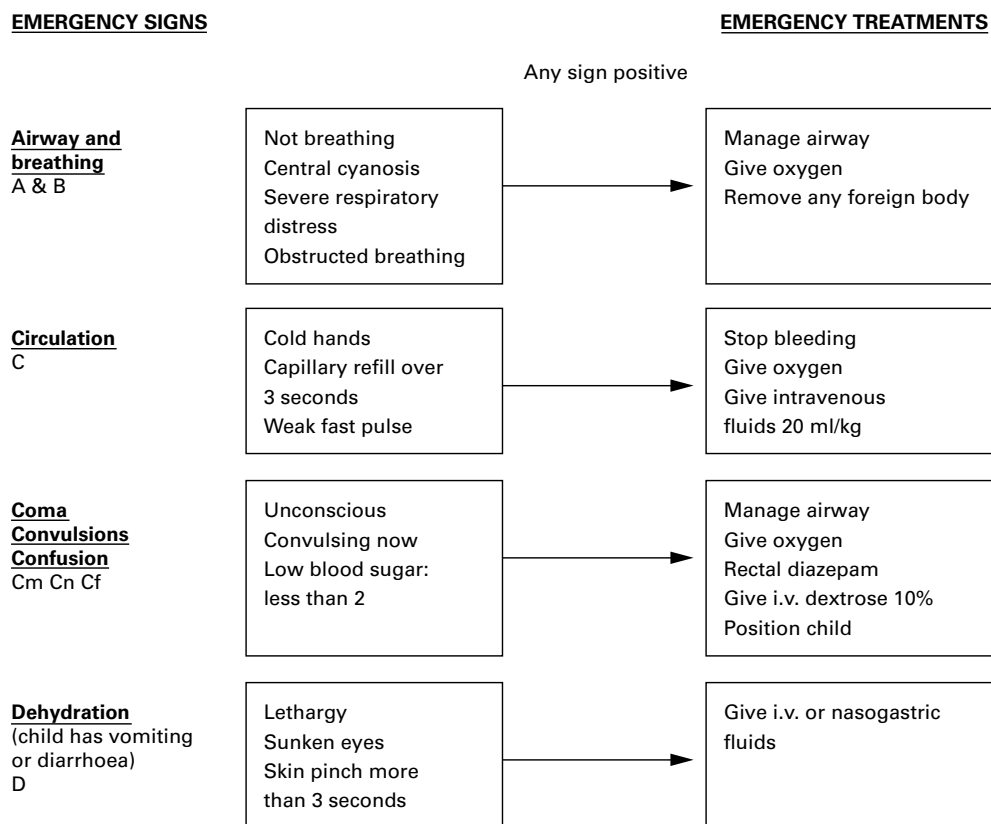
EMERGENCY SIGNS

EMERGENCY TREATMENTS

Any sign positive

Airway and breathing
A & B

Not breathing
Central cyanosis
Severe respiratory distress
Obstructed breathing

Manage airway
Give oxygen
Remove any foreign body

Circulation
C

Cold hands
Capillary refill over 3 seconds
Weak fast pulse

Stop bleeding
Give oxygen
Give intravenous fluids 20 ml/kg

Coma
Convulsions
Confusion
Cm Cn Cf

Unconscious
Convulsing now
Low blood sugar: less than 2

Manage airway
Give oxygen
Rectal diazepam
Give i.v. dextrose 10%
Position child

Dehydration
(child has vomiting or diarrhoea)
D

Lethargy
Sunken eyes
Skin pinch more than 3 seconds

Give i.v. or nasogastric fluids